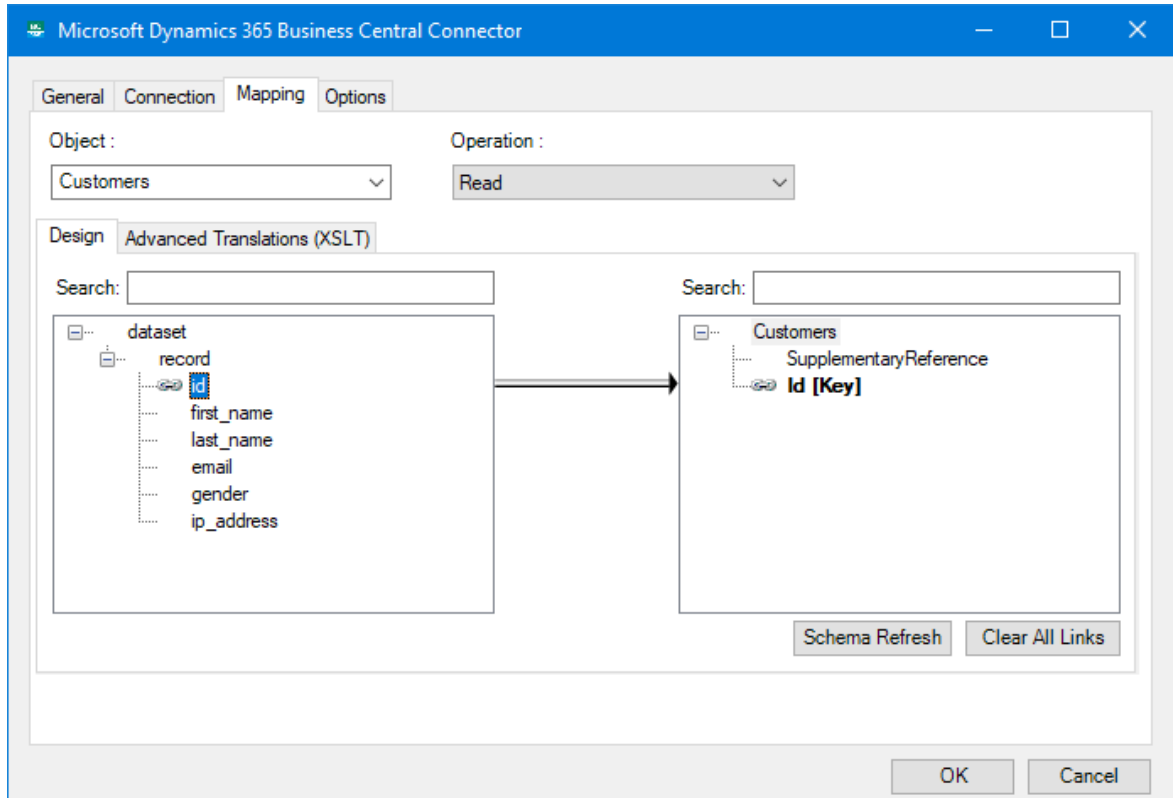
Microsoft Dynamics 365 Business Central Connector

General Connection Mapping Options

Object :

Customers

Operation :

Read

Design Advanced Translations (XSLT)

Search:

dataset
record
id
first_name
last_name
email
gender
ip_address

Search:

Customers
SupplementaryReference
Id [Key]

Schema Refresh Clear All Links

OK Cancel